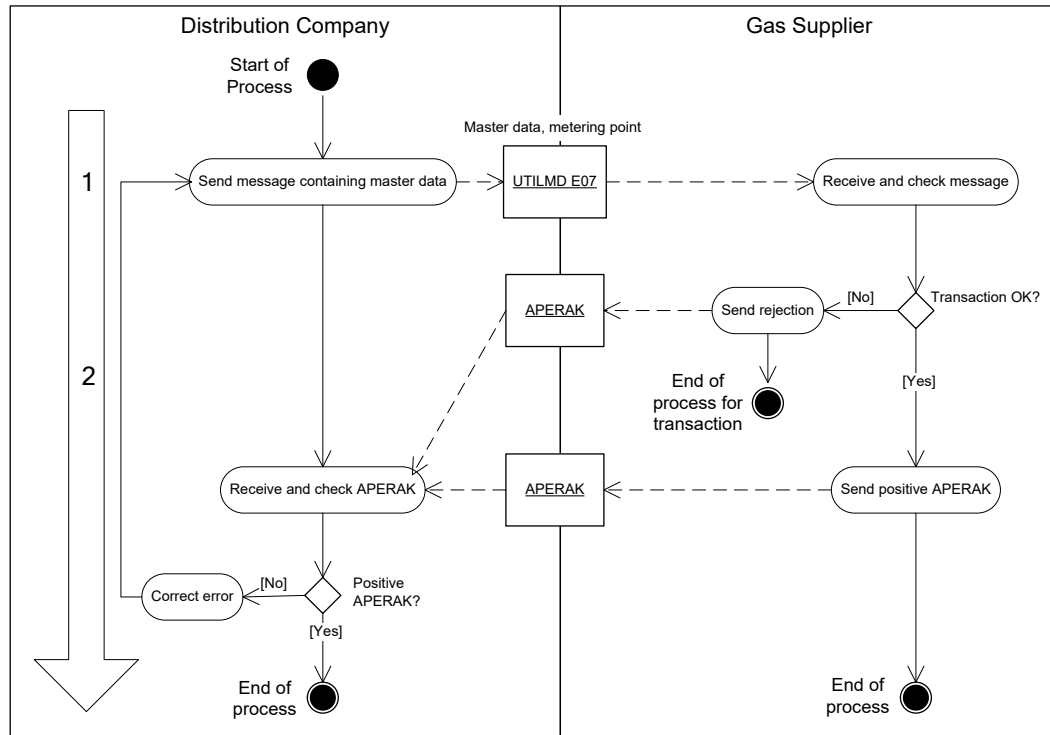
Distribution Company

Gas Supplier

Start of Process

Master data, metering point

1

Send message containing master data

UTILMD E07

Receive and check message

APERAK

Send rejection

[No]

Transaction OK?

2

End of process for transaction

[Yes]

Receive and check APERAK

APERAK

Send positive APERAK

Correct error

[No]

Positive APERAK?

[Yes]

End of process

End of process